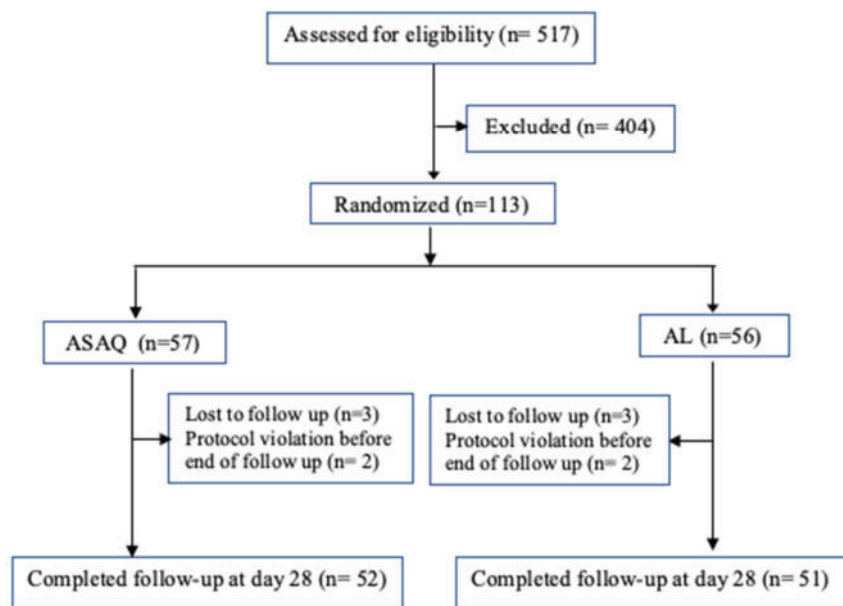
Assessed for eligibility (n= 517)

Excluded (n= 404)

Randomized (n=113)

ASAQ (n=57)

AL (n=56)

Lost to follow up (n=3)
Protocol violation before end of follow up (n= 2)

Lost to follow up (n=3)
Protocol violation before end of follow up (n= 2)

Completed follow-up at day 28 (n= 52)

Completed follow-up at day 28 (n= 51)